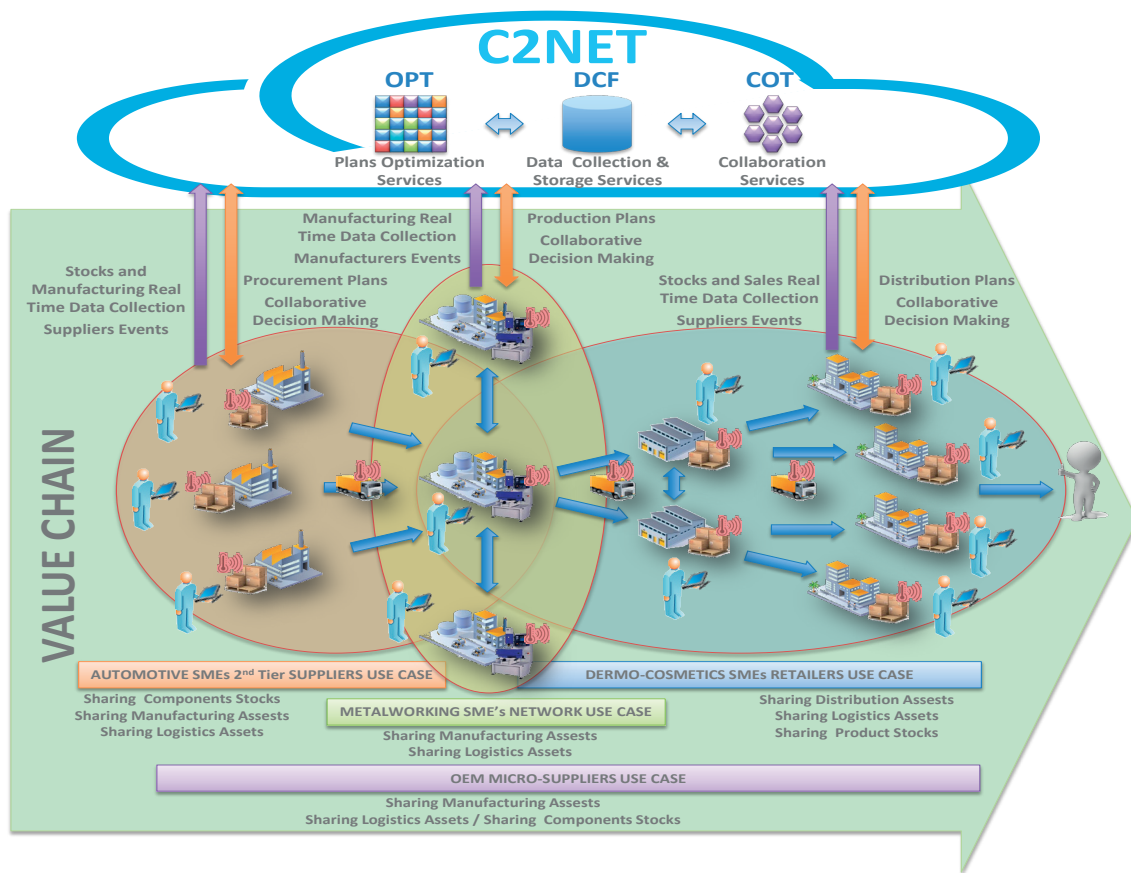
C2NET

OPT
Plans Optimization Services

DCF
Data Collection & Storage Services

COT
Collaboration Services

Stocks and Manufacturing Real Time Data Collection
Suppliers Events

Procurement Plans
Collaborative Decision Making

Manufacturing Real Time Data Collection
Manufacturers Events

Production Plans
Collaborative Decision Making

Stocks and Sales Real Time Data Collection
Suppliers Events

Distribution Plans
Collaborative Decision Making

VALUE CHAIN

AUTOMOTIVE SMEs 2$^{nd}$ Tier SUPPLIERS USE CASE
Sharing Components Stocks
Sharing Manufacturing Assests
Sharing Logistics Assets

DERMO-COSMETICS SMEs RETAILERS USE CASE
Sharing Distribution Assests
Sharing Logistics Assets
Sharing Product Stocks

METALWORKING SME's NETWORK USE CASE
Sharing Manufacturing Assests
Sharing Logistics Assets

OEM MICRO-SUPPLIERS USE CASE
Sharing Manufacturing Assests
Sharing Logistics Assets / Sharing Components Stocks